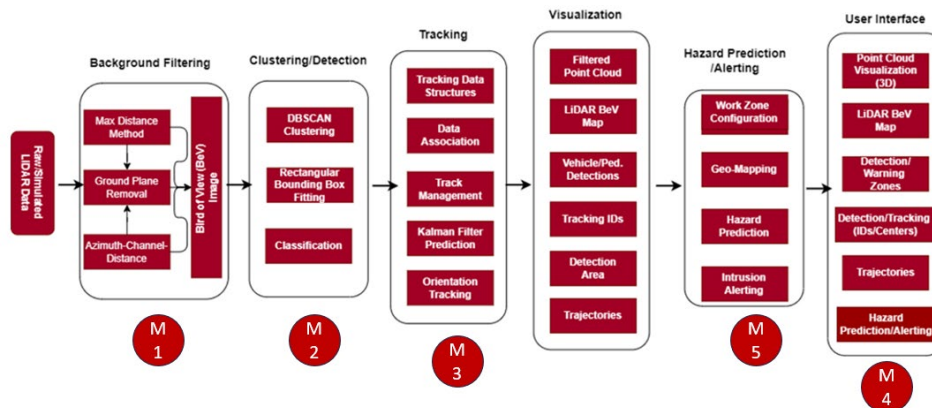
Raw/Simulated LiDAR Data

Background Filtering

Max Distance Method

Ground Plane Removal

Azimuth-Channel-Distance

Bird of View (BeV) Image

M 1

Clustering/Detection

DBSCAN Clustering

Rectangular Bounding Box Fitting

Classification

M 2

Tracking

Tracking Data Structures

Data Association

Track Management

Kalman Filter Prediction

Orientation Tracking

M 3

Visualization

Filtered Point Cloud

LiDAR BeV Map

Vehicle/Ped. Detections

Tracking IDs

Detection Area

Trajectories

Hazard Prediction /Alerting

Work Zone Configuration

Geo-Mapping

Hazard Prediction

Intrusion Alerting

M 5

User Interface

Point Cloud Visualization (3D)

LiDAR BeV Map

Detection/ Warning Zones

Detection/Tracking (IDs/Centers)

Trajectories

Hazard Prediction/Alerting

M 4